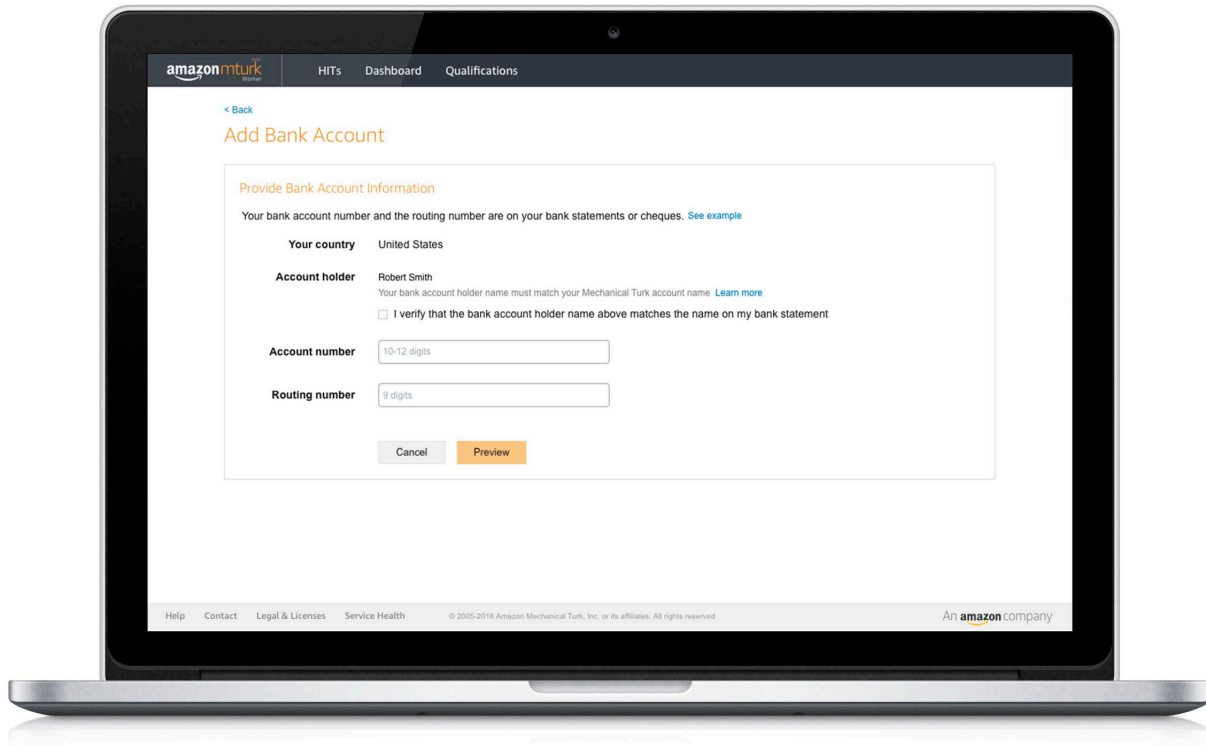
amazon mturk Worker HITs Dashboard Qualifications

< Back

Add Bank Account

Provide Bank Account Information

Your bank account number and the routing number are on your bank statements or cheques. See example

Your country United States

Account holder Robert Smith
Your bank account holder name must match your Mechanical Turk account name Learn more

I verify that the bank account holder name above matches the name on my bank statement

Account number 10-12 digits

Routing number 9 digits

Cancel Preview

Help Contact Legal & Licenses Service Health © 2005-2018 Amazon Mechanical Turk, Inc. or its affiliates. All rights reserved

An amazon company